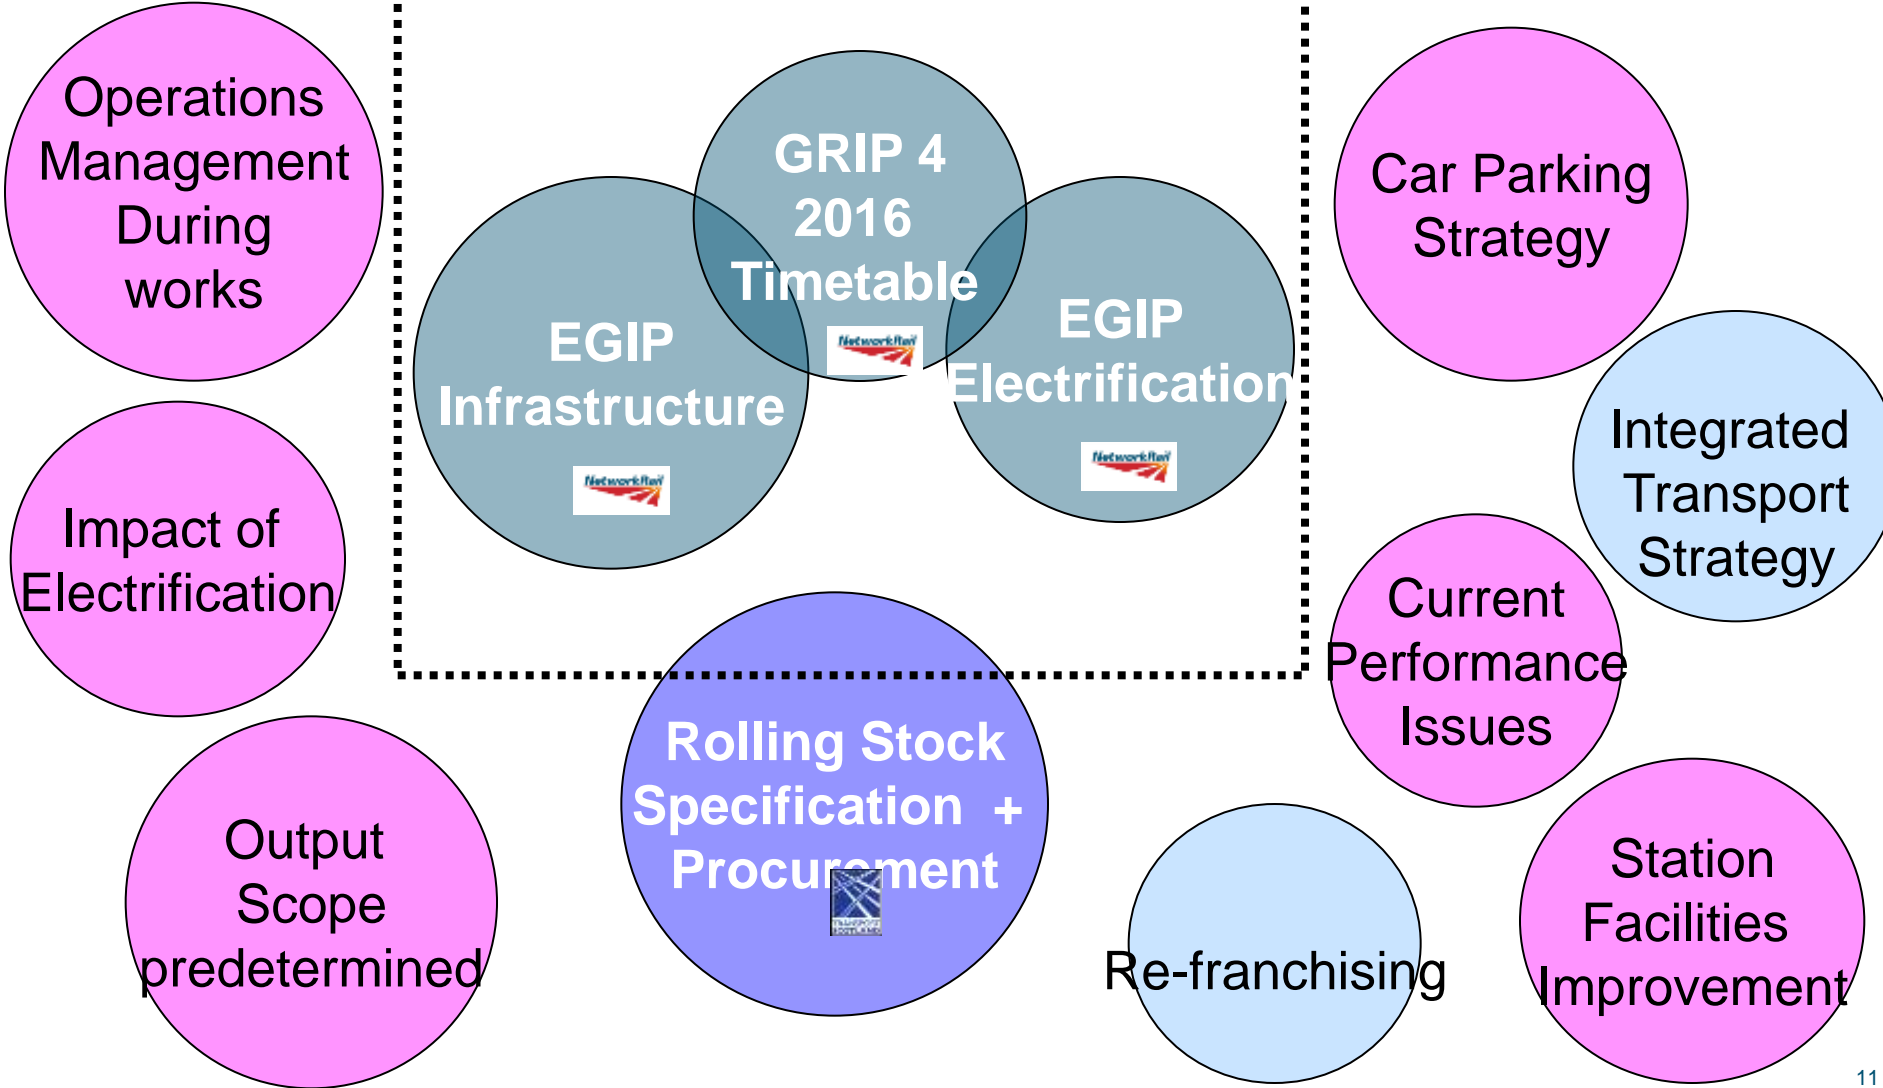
Operations Management During works

GRIP 4 2016 Timetable

NetworkRail

EGIP Infrastructure

NetworkRail

EGIP Electrification

NetworkRail

Car Parking Strategy

Integrated Transport Strategy

Impact of Electrification

Current Performance Issues

Rolling Stock Specification + Procurement

Output Scope predetermined

Re-franchising

Station Facilities Improvement

11